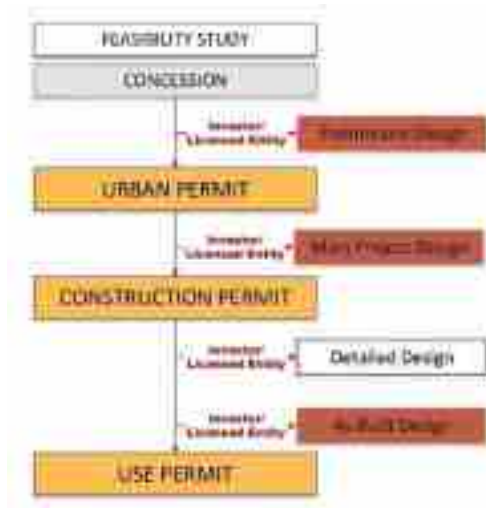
FEASIBILITY STUDY

CONCESSION

Investor
Licensed Entity

Preliminary Design

URBAN PERMIT

Investor
Licensed Entity

Main Project Design

CONSTRUCTION PERMIT

Investor
Licensed Entity

Detailed Design

Investor
Licensed Entity

As-Built Design

USE PERMIT